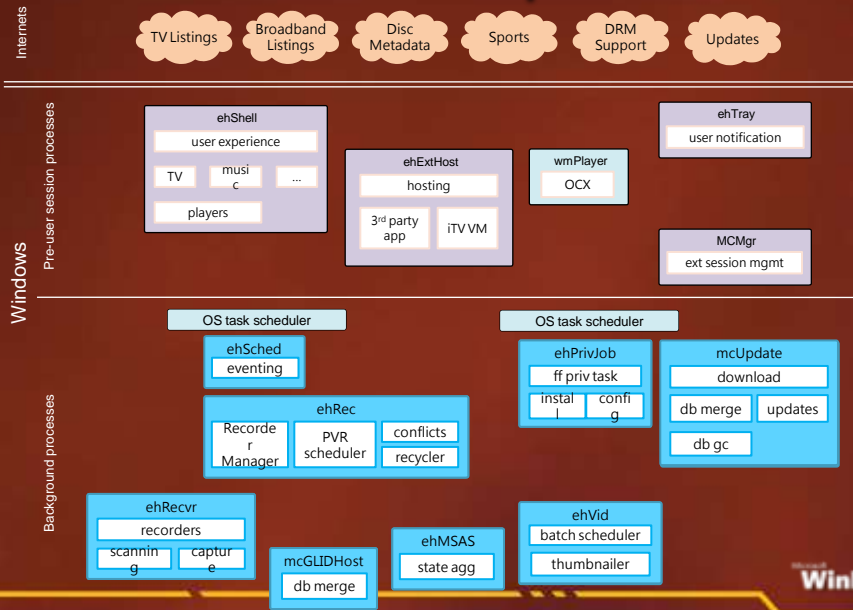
Internets

TV Listings
Broadband Listings
Disc Metadata
Sports
DRM Support
Updates

Windows

Pre-user session processes

ehShell
user experience
TV
music
...
players

ehExtHost
hosting
3rd party app
iTV VM

wmPlayer
OCX

ehTray
user notification

MCMgr
ext session mgmt

Background processes

OS task scheduler
OS task scheduler

ehSched
eventing

ehRec
Recorder Manager
PVR scheduler
conflicts
recycler

ehPrivJob
ff priv task
install
config

mcUpdate
download
db merge
updates
db gc

ehRecvr
recorders
scanning
capture

mcGLIDHost
db merge

ehMSAS
state agg

ehVid
batch scheduler
thumbnailer

Microsoft
Win